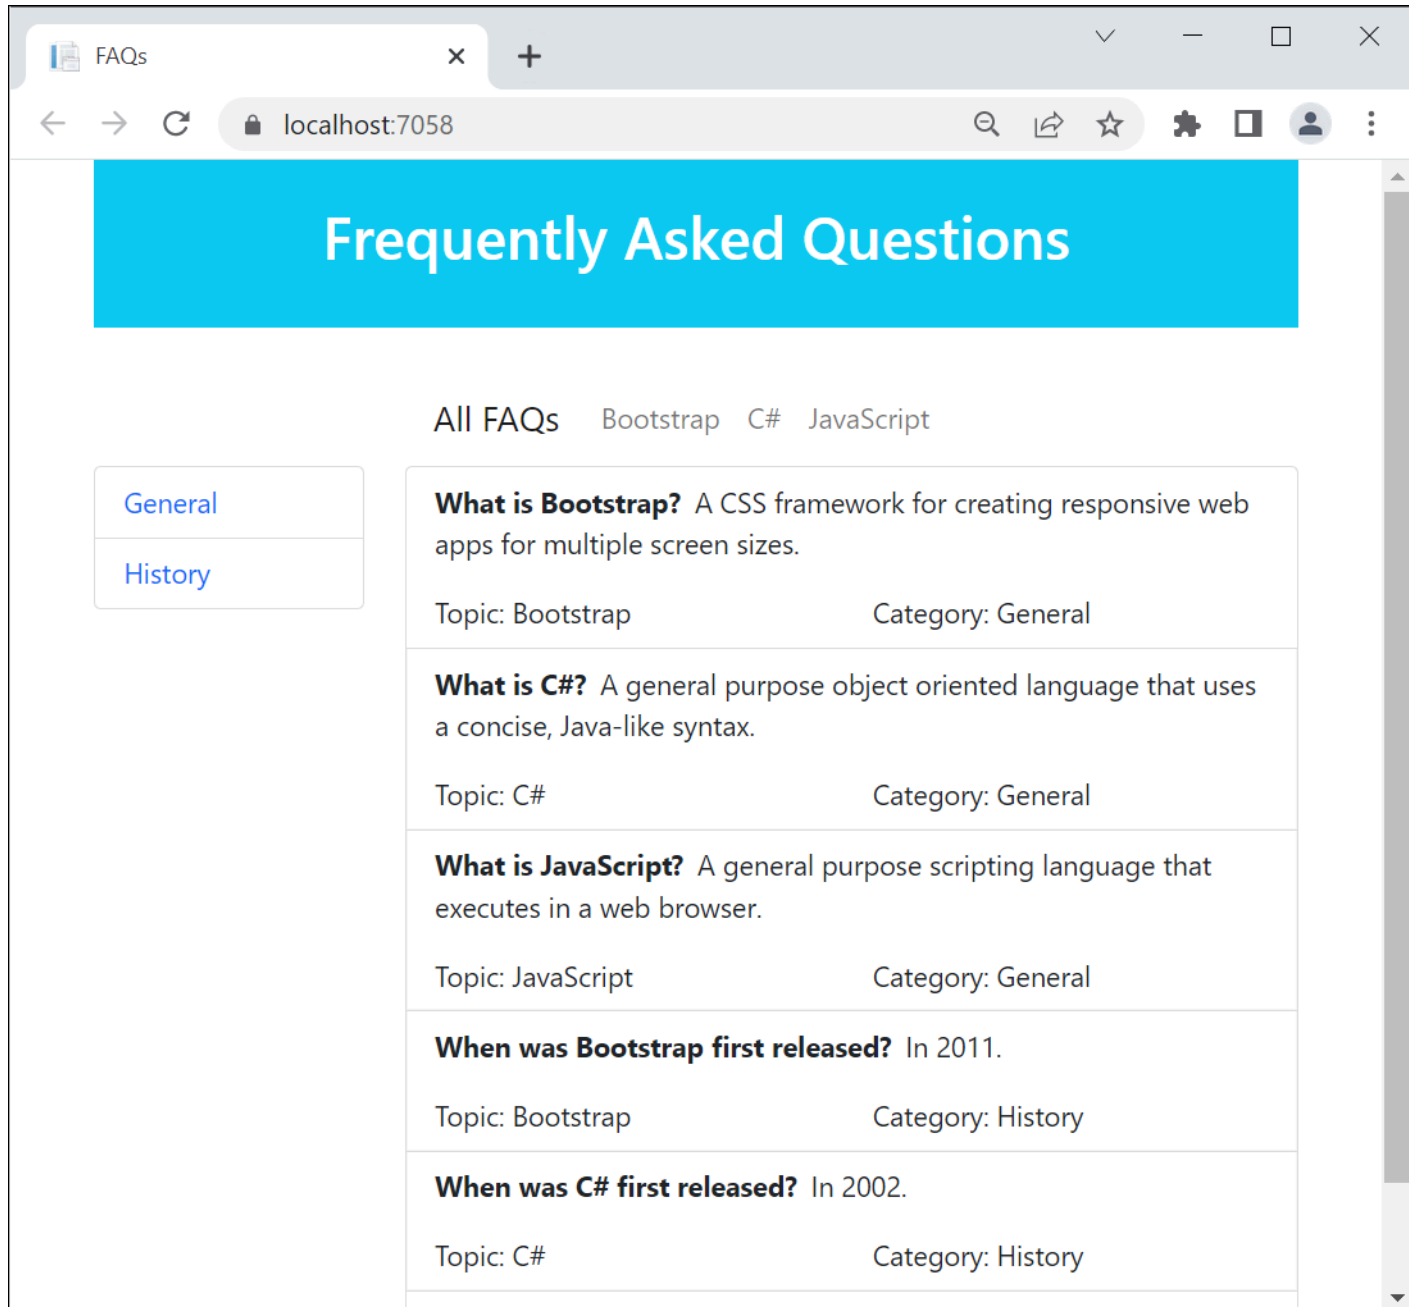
FAQs

localhost:7058

Frequently Asked Questions

All FAQs Bootstrap C# JavaScript

General
History

**What is Bootstrap?** A CSS framework for creating responsive web apps for multiple screen sizes.

Topic: Bootstrap Category: General

**What is C#?** A general purpose object oriented language that uses a concise, Java-like syntax.

Topic: C# Category: General

**What is JavaScript?** A general purpose scripting language that executes in a web browser.

Topic: JavaScript Category: General

**When was Bootstrap first released?** In 2011.

Topic: Bootstrap Category: History

**When was C# first released?** In 2002.

Topic: C# Category: History